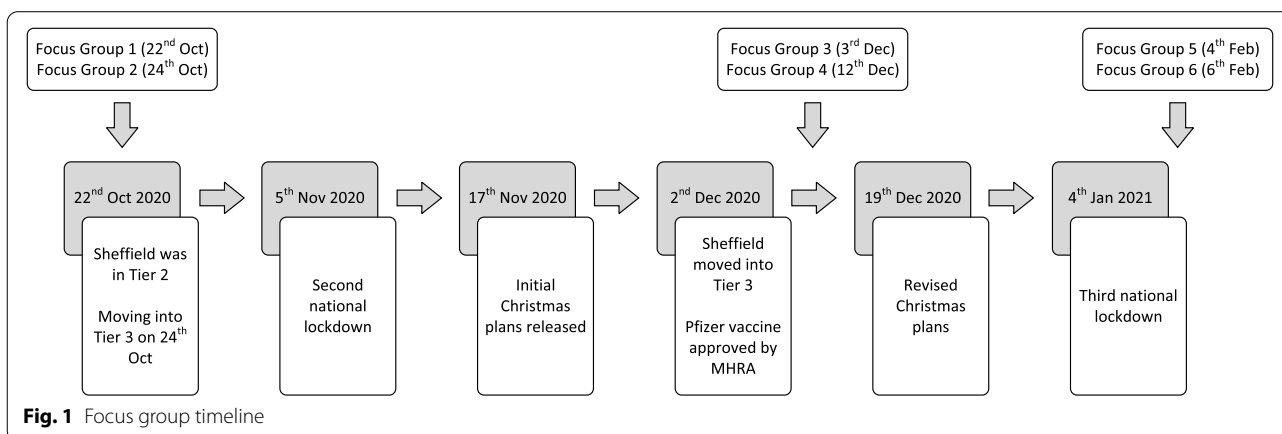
Focus Group 1 (22$^{nd}$ Oct)
Focus Group 2 (24$^{th}$ Oct)

Focus Group 3 (3$^{rd}$ Dec)
Focus Group 4 (12$^{th}$ Dec)

Focus Group 5 (4$^{th}$ Feb)
Focus Group 6 (6$^{th}$ Feb)

22$^{nd}$ Oct 2020

Sheffield was in Tier 2

Moving into Tier 3 on 24$^{th}$ Oct

5$^{th}$ Nov 2020

Second national lockdown

17$^{th}$ Nov 2020

Initial Christmas plans released

2$^{nd}$ Dec 2020

Sheffield moved into Tier 3

Pfizer vaccine approved by MHRA

19$^{th}$ Dec 2020

Revised Christmas plans

4$^{th}$ Jan 2021

Third national lockdown

**Fig. 1** Focus group timeline